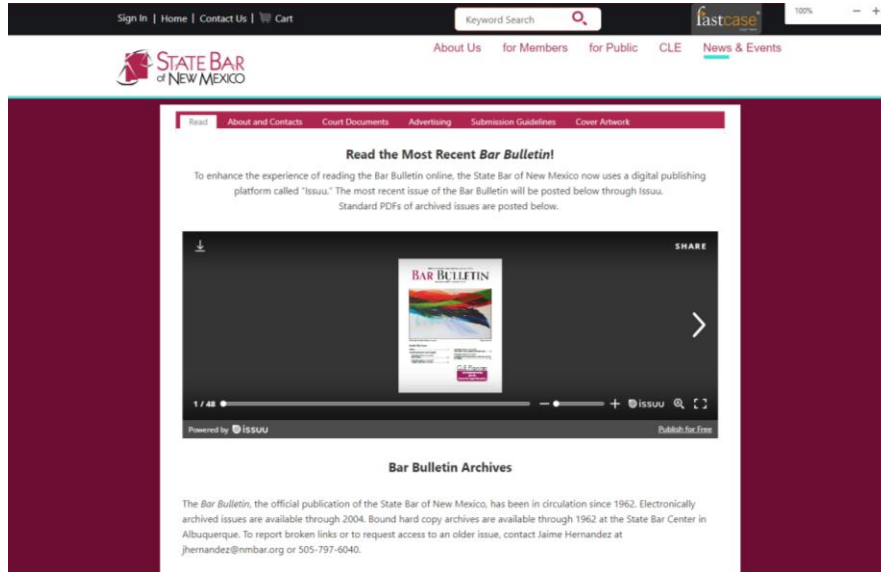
Sign In | Home | Contact Us | Cart

Keyword Search

fastcase

100%

− +

STATE BAR of NEW MEXICO

About Us for Members for Public CLE News & Events

Read About and Contacts Court Documents Advertising Submission Guidelines Cover Artwork

Read the Most Recent *Bar Bulletin*!

To enhance the experience of reading the Bar Bulletin online, the State Bar of New Mexico now uses a digital publishing platform called "Issuu." The most recent issue of the Bar Bulletin will be posted below through Issuu. Standard PDFs of archived issues are posted below.

SHARE

BAR BULLETIN

1 / 48

Powered by issuu

Publish for Free

Bar Bulletin Archives

The *Bar Bulletin*, the official publication of the State Bar of New Mexico, has been in circulation since 1962. Electronically archived issues are available through 2004. Bound hard copy archives are available through 1962 at the State Bar Center in Albuquerque. To report broken links or to request access to an older issue, contact Jaime Hernandez at jhernandez@nmbar.org or 505-797-6040.